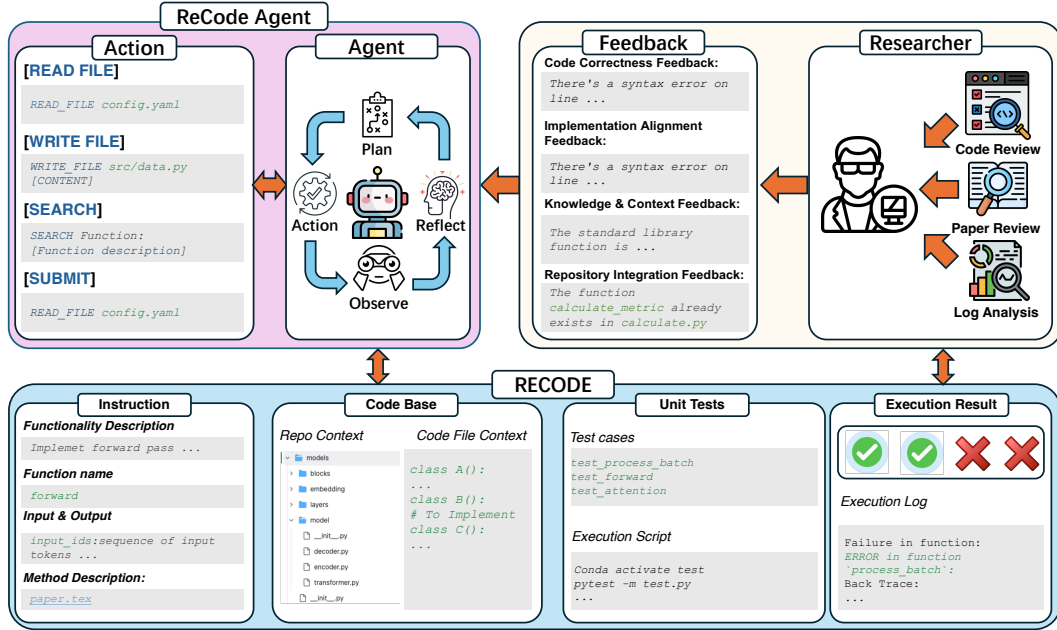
ReCode Agent

Action

[READ FILE]

READ_FILE config.yaml

[WRITE FILE]

WRITE_FILE src/data.py
[CONTENT]

[SEARCH]

SEARCH Function:
[Function description]

[SUBMIT]

READ_FILE config.yaml

Agent

Plan

Action

Reflect

Observe

Feedback

Code Correctness Feedback:

There's a syntax error on line ...

Implementation Alignment Feedback:

There's a syntax error on line ...

Knowledge & Context Feedback:

The standard library function is ...

Repository Integration Feedback:

The function calculate_metric already exists in calculate.py

Researcher

Code Review

Paper Review

Log Analysis

RECODE

Instruction

Functionality Description

Implemet forward pass ...

Function name

forward

Input & Output

input_ids:sequence of input tokens ...

Method Description:

paper.tex

Code Base

Repo Context

models
blocks
embedding
layers
model
__init__.py
decoder.py
encoder.py
transformer.py
__init__.py

Code File Context

class A():
...
class B():
# To Implement
class C():
...

Unit Tests

Test cases

test_process_batch
test_forward
test_attention

Execution Script

Conda activate test
pytest -m test.py
...

Execution Result

Execution Log

Failure in function:
ERROR in function `process_batch`:
Back Trace:
...